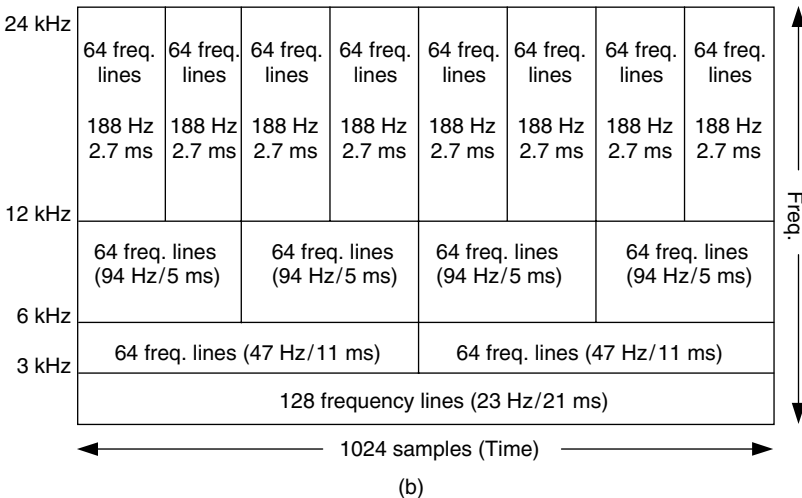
24 kHz

64 freq. lines 188 Hz 2.7 ms

64 freq. lines 188 Hz 2.7 ms

64 freq. lines 188 Hz 2.7 ms

64 freq. lines 188 Hz 2.7 ms

64 freq. lines 188 Hz 2.7 ms

64 freq. lines 188 Hz 2.7 ms

64 freq. lines 188 Hz 2.7 ms

64 freq. lines 188 Hz 2.7 ms

12 kHz

64 freq. lines (94 Hz/5 ms)

64 freq. lines (94 Hz/5 ms)

64 freq. lines (94 Hz/5 ms)

64 freq. lines (94 Hz/5 ms)

6 kHz

64 freq. lines (47 Hz/11 ms)

64 freq. lines (47 Hz/11 ms)

3 kHz

128 frequency lines (23 Hz/21 ms)

Freq.

1024 samples (Time)

(b)